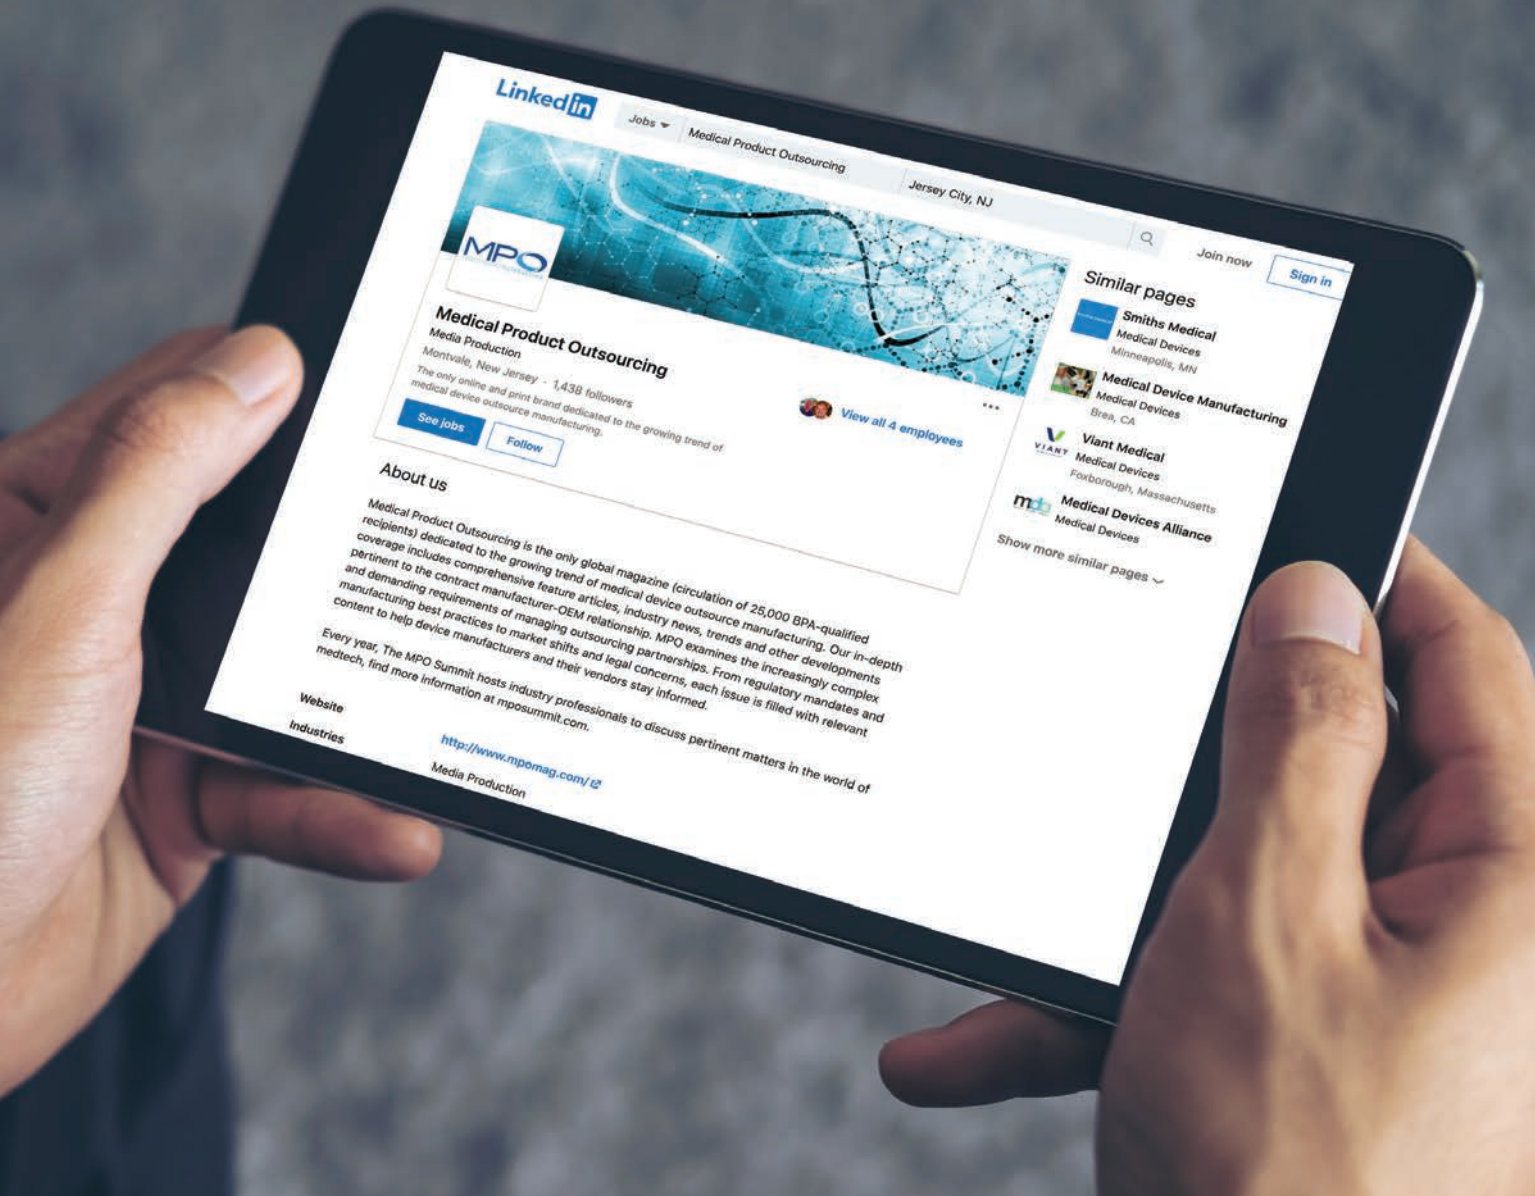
LinkedIn

Jobs

Medical Product Outsourcing

Jersey City, NJ

Join now

Sign in

MPO

Medical Product Outsourcing

Media Production

Montvale, New Jersey · 1,438 followers

The only online and print brand dedicated to the growing trend of medical device outsource manufacturing.

See jobs

Follow

View all 4 employees

About us

Medical Product Outsourcing is the only global magazine (circulation of 25,000 BPA-qualified recipients) dedicated to the growing trend of medical device outsource manufacturing. Our in-depth coverage includes comprehensive feature articles, industry news, trends and other developments pertinent to the contract manufacturer-OEM relationship. MPO examines the increasingly complex and demanding requirements of managing outsourcing partnerships. From regulatory mandates and manufacturing best practices to market shifts and legal concerns, each issue is filled with relevant content to help device manufacturers and their vendors stay informed.

Every year, The MPO Summit hosts industry professionals to discuss pertinent matters in the world of medtech, find more information at mposummit.com.

Website http://www.mpomag.com/

Industries Media Production

Similar pages

Smiths Medical
Medical Devices
Minneapolis, MN

Medical Device Manufacturing
Medical Devices
Brea, CA

Viant Medical
Medical Devices
Foxborough, Massachusetts

Medical Devices Alliance
Medical Devices

Show more similar pages